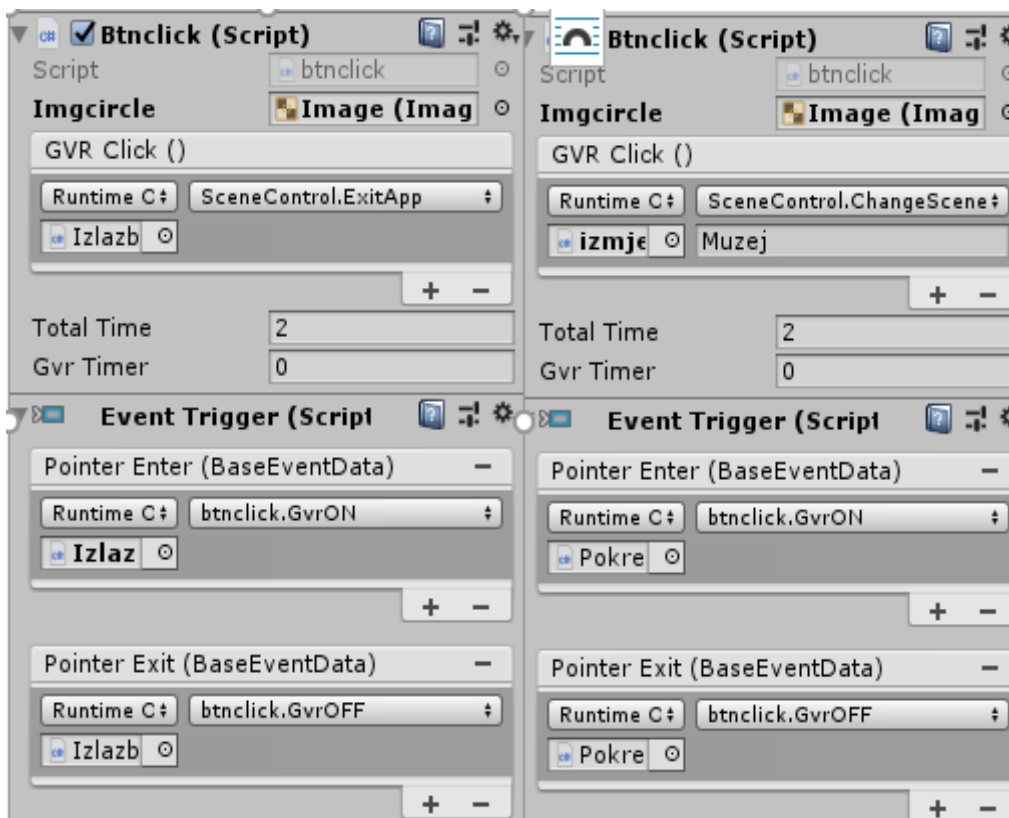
Btnclick (Script)
Script btnclick
Imgcircle Image (Imag
GVR Click ()
Runtime C SceneControl.ExitApp
Izlazb
+ −
Total Time 2
Gvr Timer 0

Event Trigger (Script
Pointer Enter (BaseEventData) −
Runtime C btnclick.GvrON
Izlaz
+ −
Pointer Exit (BaseEventData) −
Runtime C btnclick.GvrOFF
Izlazb
+ −

Btnclick (Script)
Script btnclick
Imgcircle Image (Imag
GVR Click ()
Runtime C SceneControl.ChangeScene
izmje Muzej
+ −
Total Time 2
Gvr Timer 0

Event Trigger (Script
Pointer Enter (BaseEventData) −
Runtime C btnclick.GvrON
Pokre
+ −
Pointer Exit (BaseEventData) −
Runtime C btnclick.GvrOFF
Pokre
+ −